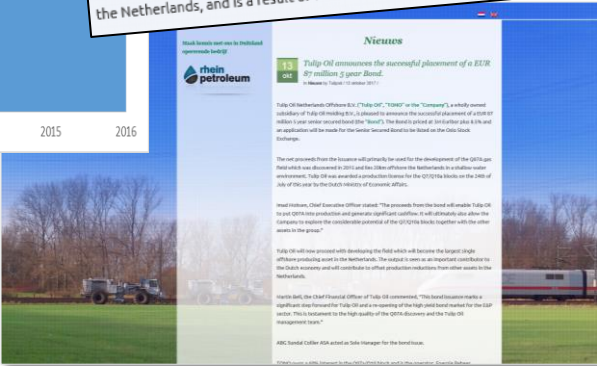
the Netherlands, and is a result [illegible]

2015

2016

Nieuw kennis met een in Nederland opererende bedrijf

rhein petroleum

Nieuws

13 okt

Tulip Oil announces the successful placement of a EUR 87 million 5 year Bond.

In Nieuws by Tulip Oil / 13 oktober 2017

Tulip Oil Netherlands Offshore B.V. ("Tulip Oil", "TONO" or the "Company"), a wholly owned subsidiary of Tulip Oil Holding B.V., is pleased to announce the successful placement of a EUR 87 million 5 year senior secured bond (the "Bond"). The Bond is priced at 3m Euribor plus 6.5% and an application will be made for the Senior Secured Bond to be listed on the Oslo Stock Exchange.

The net proceeds from the issuance will primarily be used for the development of the Q07A gas field which was discovered in 2015 and lies 20km offshore the Netherlands in a shallow water environment. Tulip Oil was awarded a production licence for the Q07/Q10a blocks on the 24th of July of this year by the Dutch Ministry of Economic Affairs.

Head Holtom, Chief Executive Officer stated: "The proceeds from the bond will enable Tulip Oil to put Q07A into production and generate significant cashflow. It will ultimately also allow the Company to explore the considerable potential of the Q07/Q10a blocks together with the other assets in the group."

Tulip Oil will now proceed with developing the field which will become the largest single offshore producing asset in the Netherlands. The output is seen as an important contributor to the Dutch economy and will contribute to offset production reductions from other assets in the Netherlands.

Martin Bell, the Chief Financial Officer of Tulip Oil commented, "This bond issuance marks a significant step forward for Tulip Oil and a re-opening of the high yield bond market for the E&P sector. This is testament to the high quality of the Q07A discovery and the Tulip Oil management team."

ABG Sundal Collier ASA acted as Sole Manager for the bond issue.

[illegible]